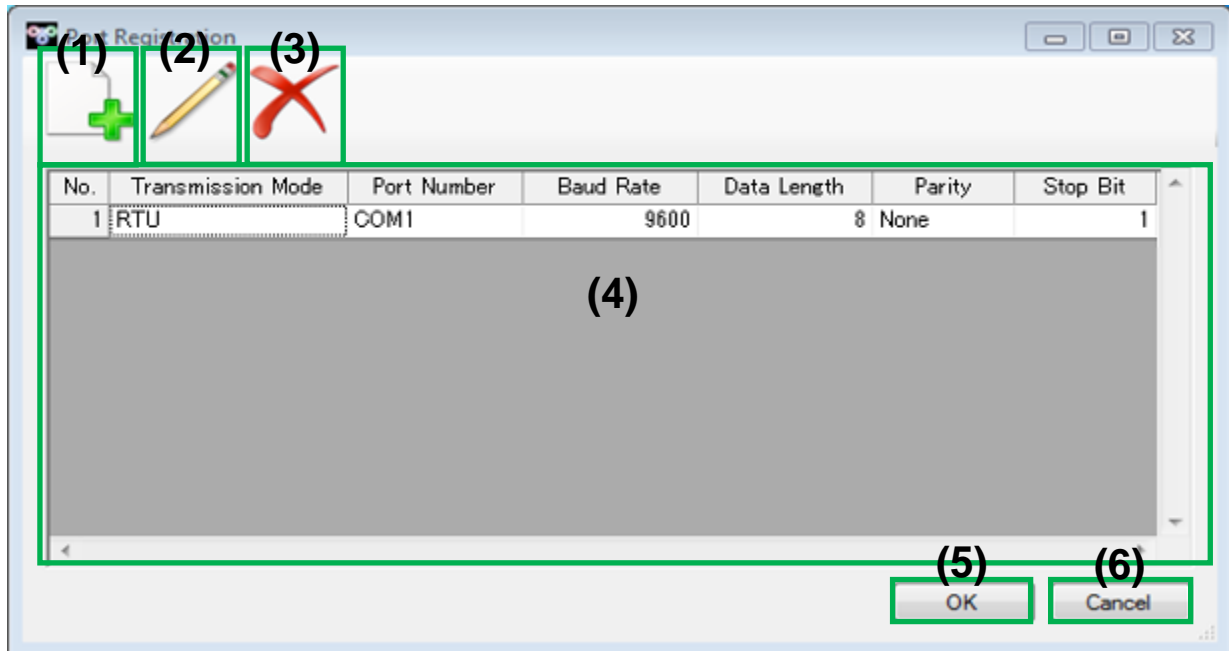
P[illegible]t Registration

(1) (2) (3)

| No. | Transmission Mode | Port Number | Baud Rate | Data Length | Parity | Stop Bit |
|---|---|---|---|---|---|---|
| 1 | RTU | COM1 | 9600 | 8 | None | 1 |

(4)

(5) (6)

OK

Cancel